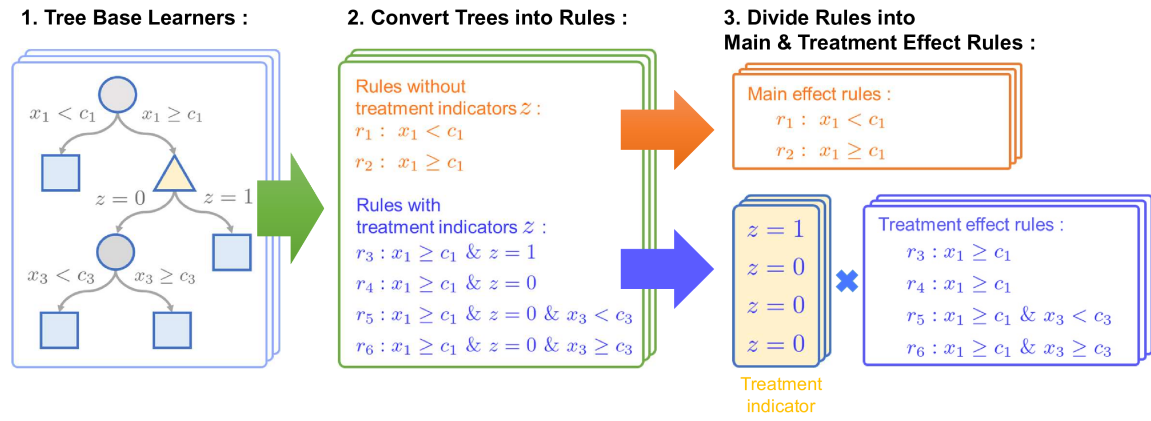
1. Tree Base Learners :

$x_1 < c_1$

$x_1 \geq c_1$

$z = 0$

$z = 1$

$x_3 < c_3$

$x_3 \geq c_3$

2. Convert Trees into Rules :

Rules without treatment indicators $z$ :

$r_1 :\ x_1 < c_1$

$r_2 :\ x_1 \geq c_1$

Rules with treatment indicators $z$ :

$r_3 : x_1 \geq c_1\ \&\ z = 1$

$r_4 : x_1 \geq c_1\ \&\ z = 0$

$r_5 : x_1 \geq c_1\ \&\ z = 0\ \&\ x_3 < c_3$

$r_6 : x_1 \geq c_1\ \&\ z = 0\ \&\ x_3 \geq c_3$

3. Divide Rules into Main & Treatment Effect Rules :

Main effect rules :

$r_1 :\ x_1 < c_1$

$r_2 :\ x_1 \geq c_1$

$z = 1$

$z = 0$

$z = 0$

$z = 0$

Treatment indicator

Treatment effect rules :

$r_3 : x_1 \geq c_1$

$r_4 : x_1 \geq c_1$

$r_5 : x_1 \geq c_1\ \&\ x_3 < c_3$

$r_6 : x_1 \geq c_1\ \&\ x_3 \geq c_3$